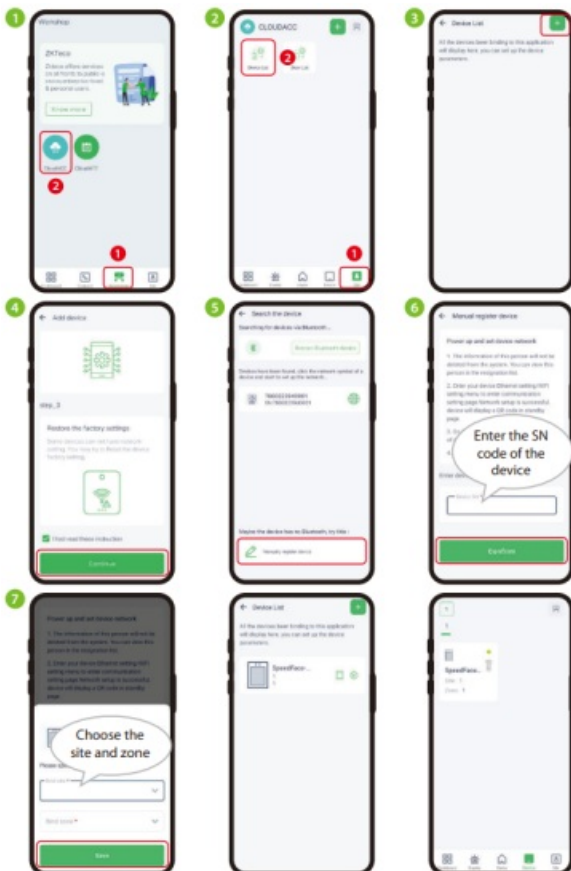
1
Workshop
ZKTeco
Know more
CloudACC
2
1

2
CLOUDACC
Device List
User List
2
1

3
Device List
All the devices been binding to this application will display here, you can set up the device parameters.

4
Add device
step_3
Restore the factory settings
I had read these instruction
Continue

5
Search the device
Searching for devices via Bluetooth...
Device has been found, click the network symbol of a device and start to set up the network.
Maybe the device has no Bluetooth, try this :
Manually register device

6
Manual register device
Power up and set device network
Enter the SN code of the device
Confirm

7
Power up and set device network
Choose the site and zone
Save

Device List
All the devices been binding to this application will display here, you can set up the device parameters.
SpeedFace-...

SpeedFace...